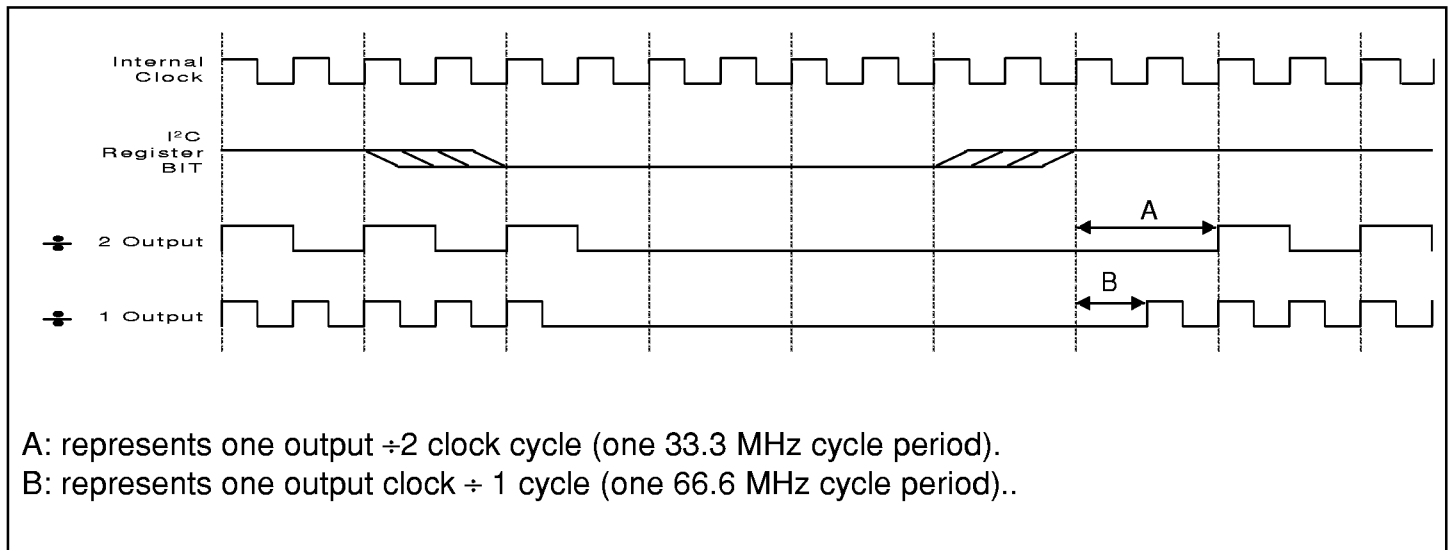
Internal Clock

I²C Register BIT

÷ 2 Output

A

÷ 1 Output

B

A: represents one output ÷2 clock cycle (one 33.3 MHz cycle period).
B: represents one output clock ÷ 1 cycle (one 66.6 MHz cycle period)..